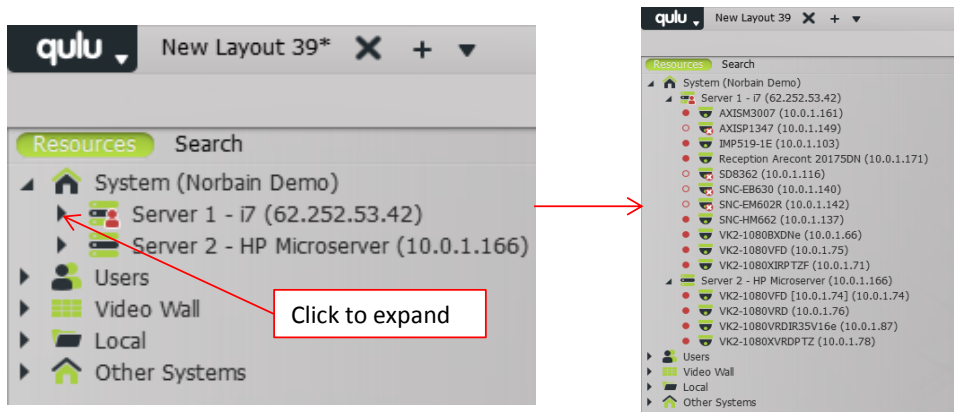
qulu New Layout 39* + 

Resources Search

System (Norbain Demo)
Server 1 - i7 (62.252.53.42)
Server 2 - HP Microserver (10.0.1.166)
Users
Video Wall
Local
Other Systems

Click to expand

qulu New Layout 39 + 

Resources Search

System (Norbain Demo)
Server 1 - i7 (62.252.53.42)
AXISM3007 (10.0.1.161)
AXISP1347 (10.0.1.149)
IMP519-1E (10.0.1.103)
Reception Arecont 20175DN (10.0.1.171)
SD8362 (10.0.1.116)
SNC-EB630 (10.0.1.140)
SNC-EM602R (10.0.1.142)
SNC-HM662 (10.0.1.137)
VK2-1080BXDNe (10.0.1.66)
VK2-1080VFD (10.0.1.75)
VK2-1080XIRPTZF (10.0.1.71)
Server 2 - HP Microserver (10.0.1.166)
VK2-1080VFD [10.0.1.74] (10.0.1.74)
VK2-1080VRD (10.0.1.76)
VK2-1080VRDIR35V16e (10.0.1.87)
VK2-1080XVRDPTZ (10.0.1.78)
Users
Video Wall
Local
Other Systems